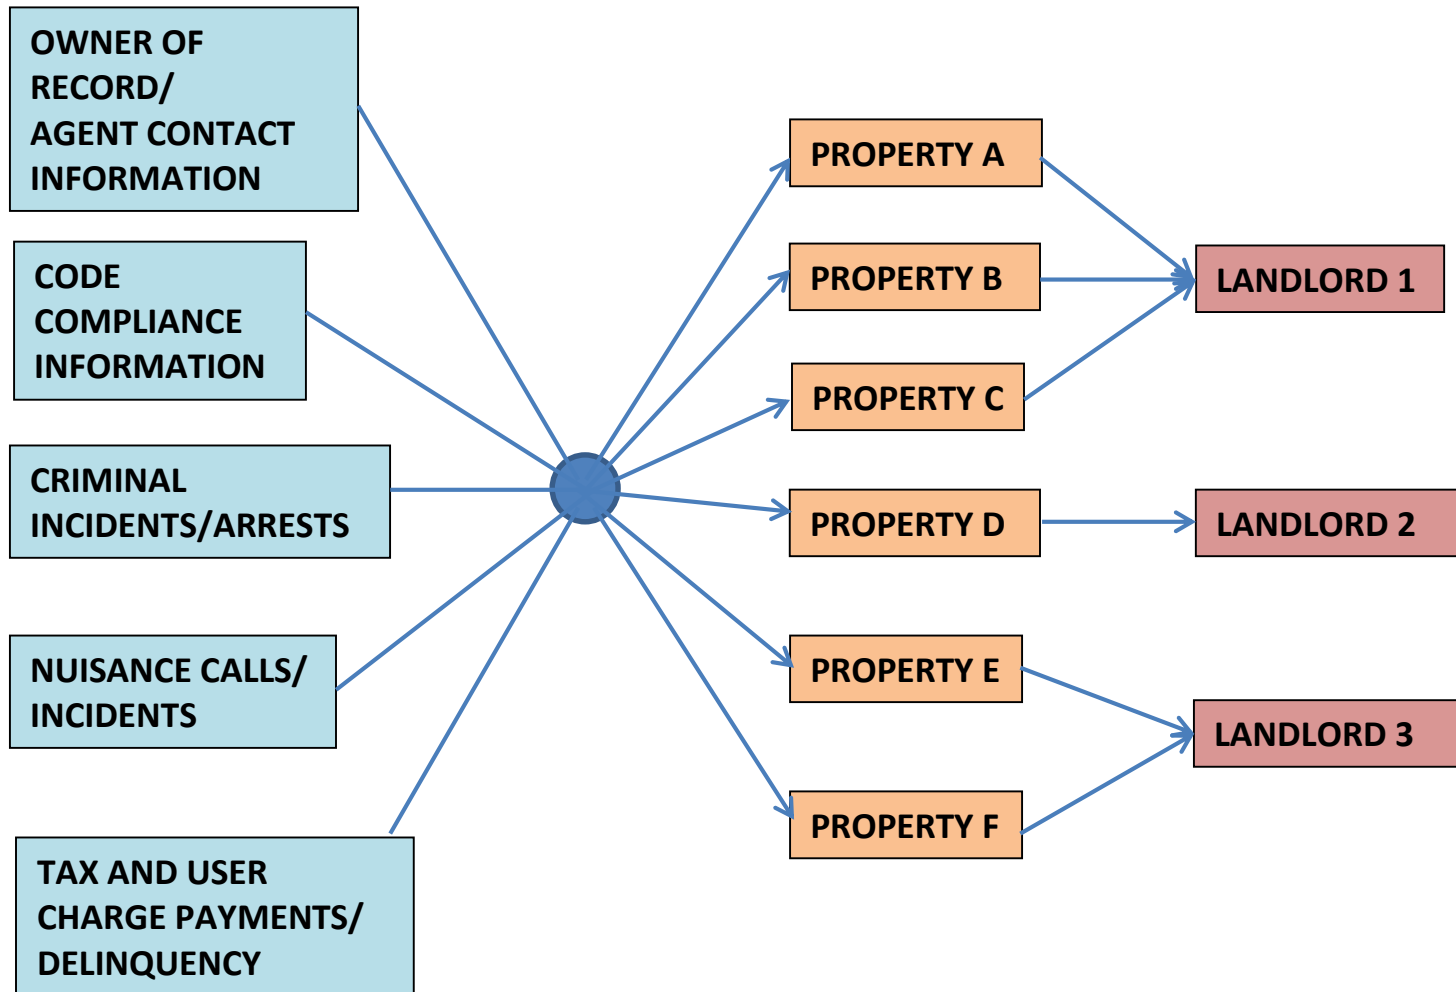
OWNER OF RECORD/ AGENT CONTACT INFORMATION

CODE COMPLIANCE INFORMATION

CRIMINAL INCIDENTS/ARRESTS

NUISANCE CALLS/ INCIDENTS

TAX AND USER CHARGE PAYMENTS/ DELINQUENCY

PROPERTY A

PROPERTY B

PROPERTY C

PROPERTY D

PROPERTY E

PROPERTY F

LANDLORD 1

LANDLORD 2

LANDLORD 3